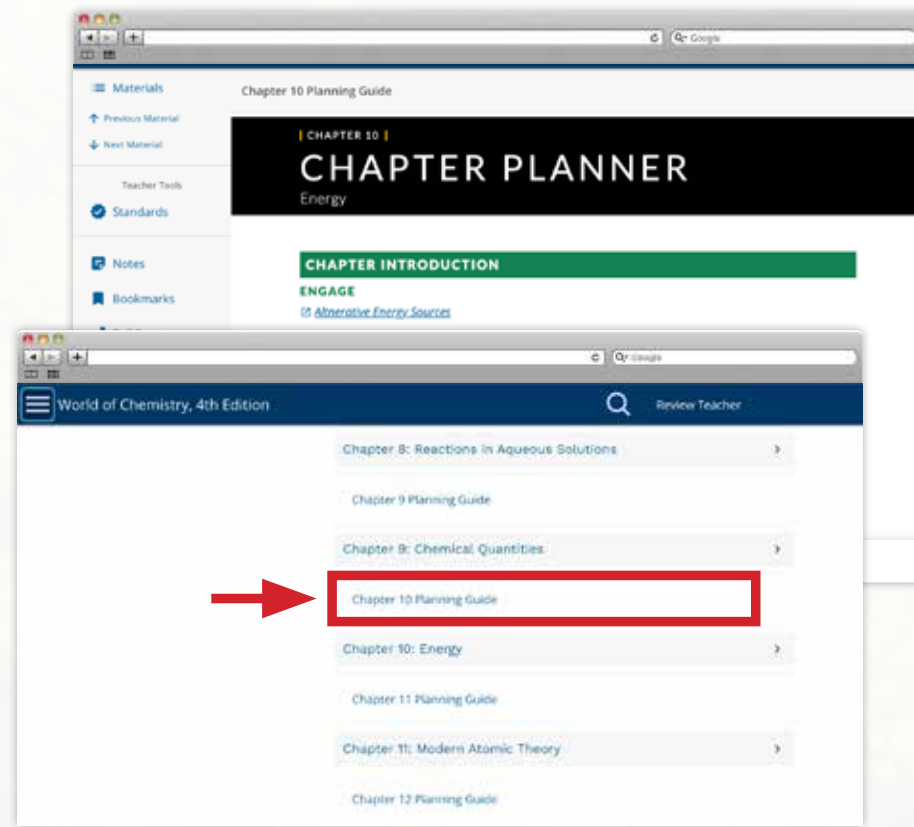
Google

Materials

Previous Material

Next Material

Teacher Tools

Standards

Notes

Bookmarks

Chapter 10 Planning Guide

| CHAPTER 10 |

CHAPTER PLANNER

Energy

CHAPTER INTRODUCTION

ENGAGE

Alternative Energy Sources

Google

World of Chemistry, 4th Edition

Review Teacher

Chapter 8: Reactions in Aqueous Solutions

Chapter 9 Planning Guide

Chapter 9: Chemical Quantities

Chapter 10 Planning Guide

Chapter 10: Energy

Chapter 11 Planning Guide

Chapter 11: Modern Atomic Theory

Chapter 12 Planning Guide